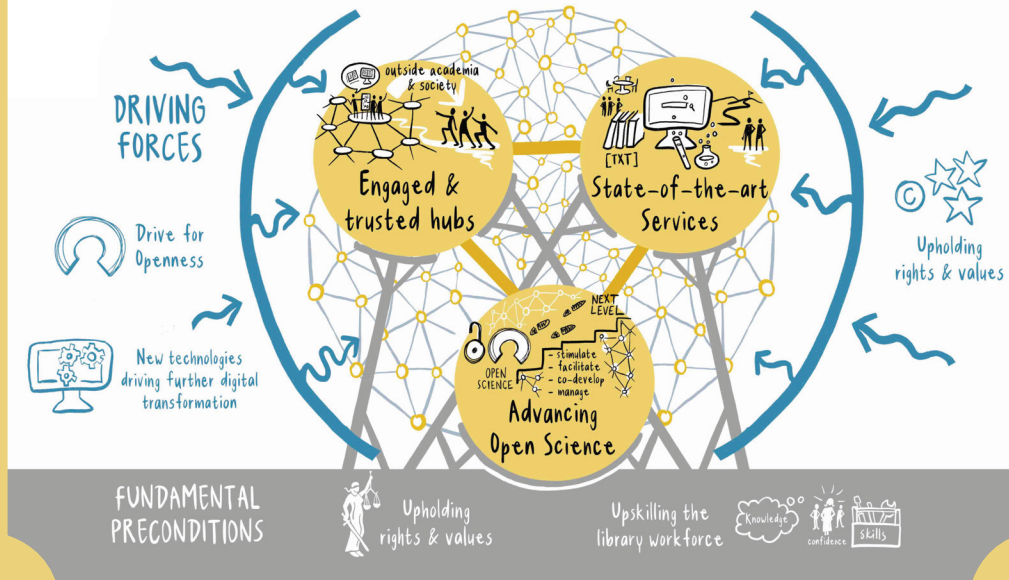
DRIVING FORCES

Drive for Openness

New technologies driving further digital transformation

outside academia & society

Engaged & trusted hubs

[TXT]

State-of-the-art Services

©

Upholding rights & values

NEXT LEVEL

OPEN SCIENCE

- stimulate
- facilitate
- co-develop
- manage

Advancing Open Science

FUNDAMENTAL PRECONDITIONS

Upholding rights & values

Upskilling the library workforce

knowledge

confidence

skills